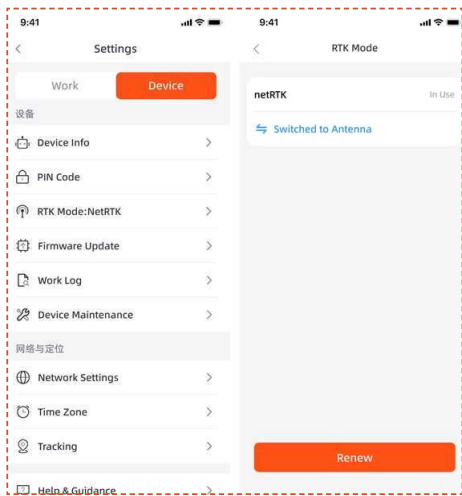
9:41

Settings

Work

Device

设备

Device Info

PIN Code

RTK Mode:NetRTK

Firmware Update

Work Log

Device Maintenance

网络与定位

Network Settings

Time Zone

Tracking

Help & Guidance

9:41

RTK Mode

netRTK

In Use

Switched to Antenna

Renew